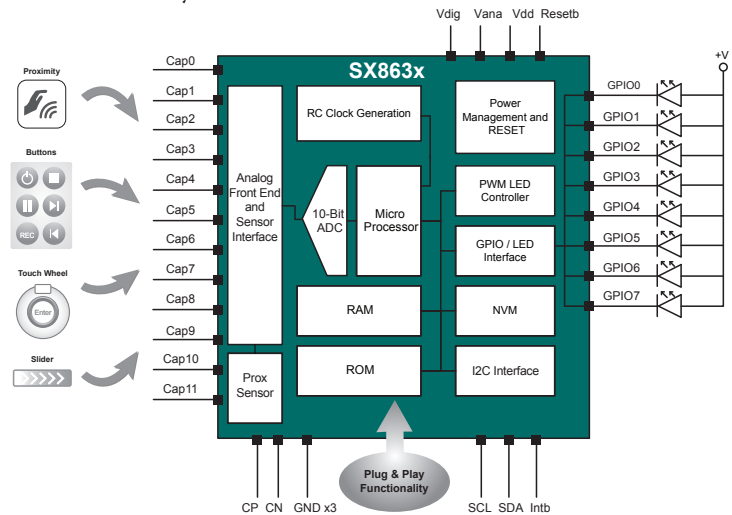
Vdig Vana Vdd Resetb

+V

Proximity

Buttons

REC

Touch Wheel

Enter

Slider

Cap0
Cap1
Cap2
Cap3
Cap4
Cap5
Cap6
Cap7
Cap8
Cap9
Cap10
Cap11

SX863x

Analog Front End and Sensor Interface

RC Clock Generation

10-Bit ADC

Micro Processor

Power Management and RESET

PWM LED Controller

GPIO / LED Interface

RAM

NVM

ROM

I2C Interface

Prox Sensor

GPIO0
GPIO1
GPIO2
GPIO3
GPIO4
GPIO5
GPIO6
GPIO7

Plug & Play Functionality

CP CN GND x3

SCL SDA Intb